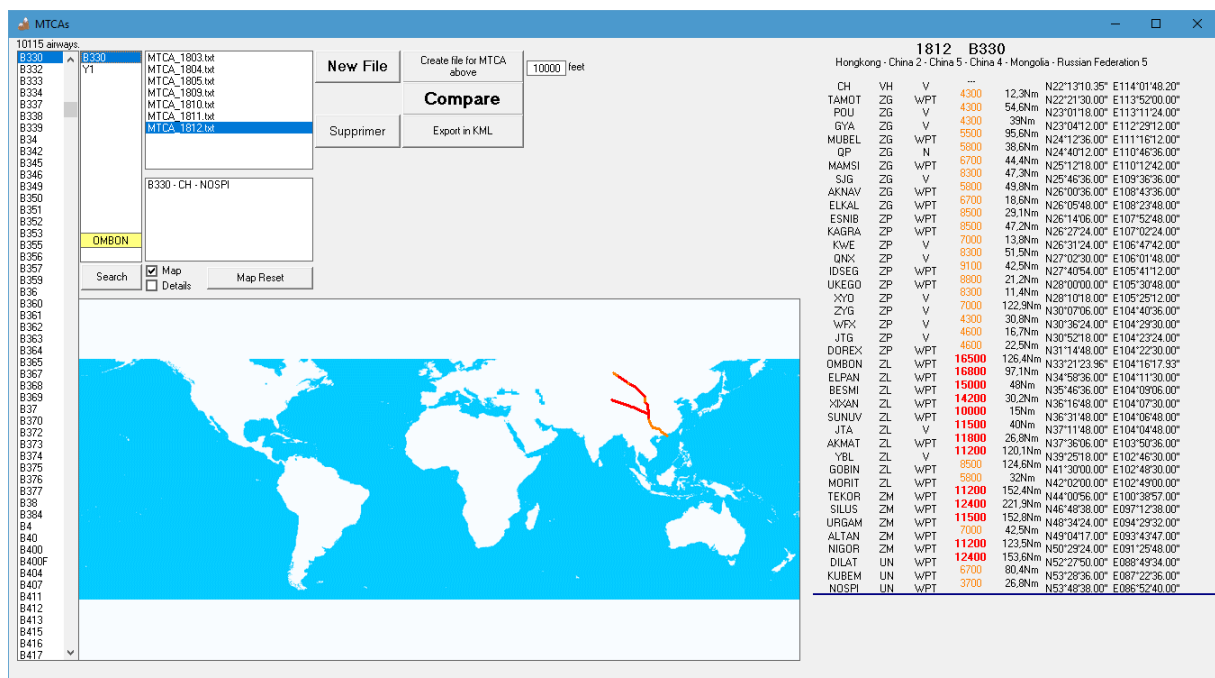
MTCAs

10115 airways.

B330
B332
B333
B334
B337
B338
B339
B34
B342
B345
B346
B349
B350
B351
B352
B353
B355
B356
B357
B359
B36
B360
B361
B362
B363
B364
B365
B367
B368
B369
B37
B370
B372
B373
B374
B375
B376
B377
B38
B384
B4
B40
B400
B400F
B404
B407
B411
B412
B413
B415
B416
B417

B330
Y1

OMBON

Search

MTCA_1803.txt
MTCA_1804.txt
MTCA_1805.txt
MTCA_1809.txt
MTCA_1810.txt
MTCA_1811.txt
MTCA_1812.txt

B330 - CH - NOSPI

Map
Details

Map Reset

New File

Create file for MTCA above

10000 feet

Compare

Supprimer

Export in KML

1812 B330
Hongkong - China 2 - China 5 - China 4 - Mongolia - Russian Federation 5

| | | | | | |
|---|---|---|---|---|---|
| CH | VH | V | --- | | N22°13'10.35" E114°01'48.20" |
| TAMOT | ZG | WPT | 4300 | 12,3Nm | N22°21'30.00" E113°52'00.00" |
| POU | ZG | V | 4300 | 54,6Nm | N23°01'18.00" E113°11'24.00" |
| GYA | ZG | V | 4300 | 39Nm | N23°04'12.00" E112°29'12.00" |
| MUBEL | ZG | WPT | 5500 | 95,6Nm | N24°12'36.00" E111°16'12.00" |
| QP | ZG | N | 5800 | 38,6Nm | N24°40'12.00" E110°46'36.00" |
| MAMSI | ZG | WPT | 6700 | 44,4Nm | N25°12'18.00" E110°12'42.00" |
| SJG | ZG | V | 8300 | 47,3Nm | N25°46'36.00" E109°36'36.00" |
| AKNAV | ZG | WPT | 5800 | 49,8Nm | N26°00'36.00" E108°43'36.00" |
| ELKAL | ZG | WPT | 6700 | 18,6Nm | N26°05'48.00" E108°23'48.00" |
| ESNIB | ZP | WPT | 8500 | 29,1Nm | N26°14'06.00" E107°52'48.00" |
| KAGRA | ZP | WPT | 8500 | 47,2Nm | N26°27'24.00" E107°02'24.00" |
| KWE | ZP | V | 7000 | 13,8Nm | N26°31'24.00" E106°47'42.00" |
| QNX | ZP | V | 8300 | 51,5Nm | N27°02'30.00" E106°01'48.00" |
| IDSEG | ZP | WPT | 9100 | 42,5Nm | N27°40'54.00" E105°41'12.00" |
| UKEGO | ZP | WPT | 8800 | 21,2Nm | N28°00'00.00" E105°30'48.00" |
| XYO | ZP | V | 8300 | 11,4Nm | N28°10'18.00" E105°25'12.00" |
| ZYG | ZP | V | 7000 | 122,9Nm | N30°07'06.00" E104°40'36.00" |
| WFX | ZP | V | 4300 | 30,8Nm | N30°36'24.00" E104°29'30.00" |
| JTG | ZP | V | 4600 | 16,7Nm | N30°52'18.00" E104°23'24.00" |
| DOREX | ZP | WPT | 4600 | 22,5Nm | N31°14'48.00" E104°22'30.00" |
| OMBON | ZL | WPT | 16500 | 126,4Nm | N33°21'23.96" E104°16'17.93" |
| ELPAN | ZL | WPT | 16800 | 97,1Nm | N34°58'36.00" E104°11'30.00" |
| BESMI | ZL | WPT | 15000 | 48Nm | N35°46'36.00" E104°09'06.00" |
| XIXAN | ZL | WPT | 14200 | 30,2Nm | N36°16'48.00" E104°07'30.00" |
| SUNUV | ZL | WPT | 10000 | 15Nm | N36°31'48.00" E104°06'48.00" |
| JTA | ZL | V | 11500 | 40Nm | N37°11'48.00" E104°04'48.00" |
| AKMAT | ZL | WPT | 11800 | 26,8Nm | N37°36'06.00" E103°50'36.00" |
| YBL | ZL | V | 11200 | 120,1Nm | N39°25'18.00" E102°46'30.00" |
| GOBIN | ZL | WPT | 8500 | 124,6Nm | N41°30'00.00" E102°48'30.00" |
| MORIT | ZL | WPT | 5800 | 32Nm | N42°02'00.00" E102°49'00.00" |
| TEKOR | ZM | WPT | 11200 | 152,4Nm | N44°00'56.00" E100°38'57.00" |
| SILUS | ZM | WPT | 12400 | 221,9Nm | N46°48'38.00" E097°12'38.00" |
| URGAM | ZM | WPT | 11500 | 152,8Nm | N48°34'24.00" E094°29'32.00" |
| ALTAN | ZM | WPT | 7000 | 42,5Nm | N49°04'17.00" E093°43'47.00" |
| NIGOR | ZM | WPT | 11200 | 123,5Nm | N50°29'24.00" E091°25'48.00" |
| DILAT | UN | WPT | 12400 | 153,6Nm | N52°27'50.00" E088°49'34.00" |
| KUBEM | UN | WPT | 6700 | 80,4Nm | N53°28'36.00" E087°22'36.00" |
| NOSPI | UN | WPT | 3700 | 26,8Nm | N53°48'38.00" E086°52'40.00" |